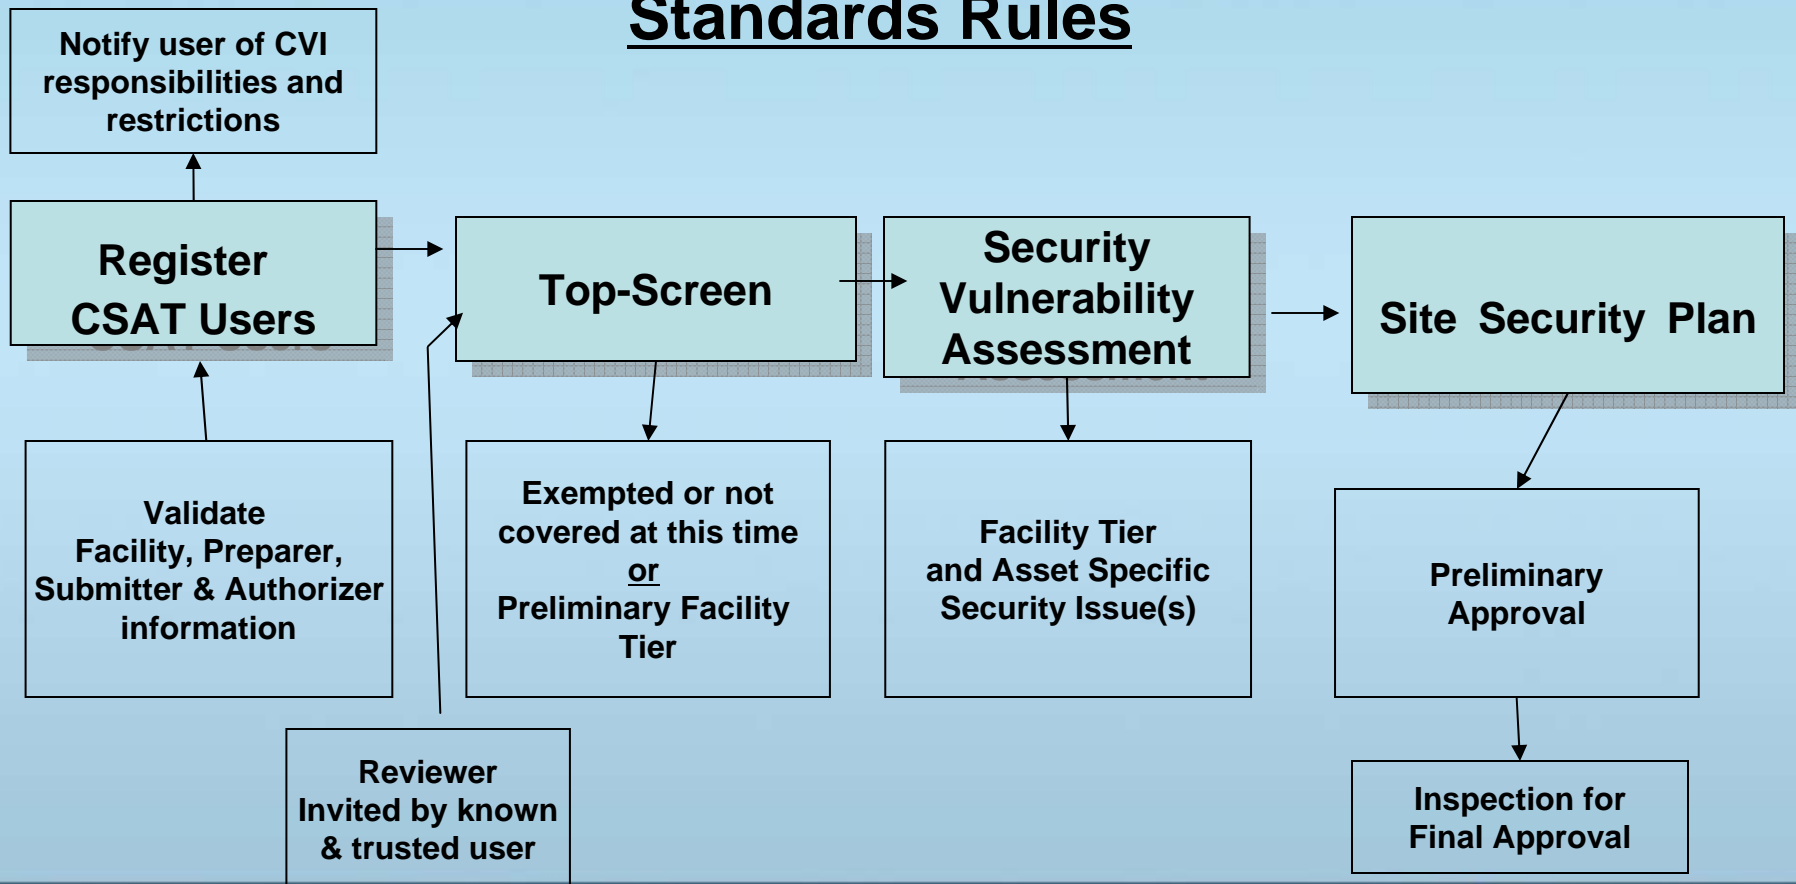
Standards Rules

Notify user of CVI responsibilities and restrictions

Register CSAT Users

Top-Screen

Security Vulnerability Assessment

Site Security Plan

Validate Facility, Preparer, Submitter & Authorizer information

Exempted or not covered at this time
or
Preliminary Facility Tier

Facility Tier and Asset Specific Security Issue(s)

Preliminary Approval

Reviewer Invited by known & trusted user

Inspection for Final Approval